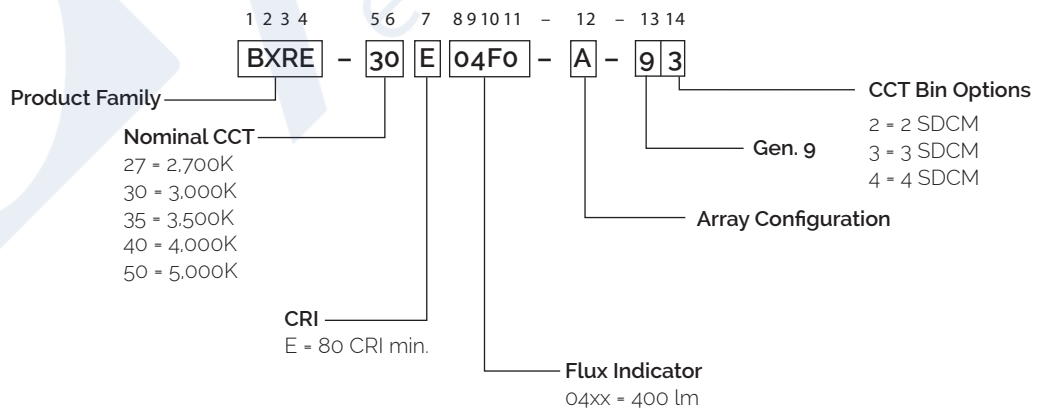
1 2 3 4 5 6 7 8 9 10 11 – 12 – 13 14

BXRE – 30 E 04F0 – A – 9 3

Product Family

Nominal CCT
27 = 2,700K
30 = 3,000K
35 = 3,500K
40 = 4,000K
50 = 5,000K

CRI
E = 80 CRI min.

Flux Indicator
04xx = 400 lm

Array Configuration

Gen. 9

CCT Bin Options
2 = 2 SDCM
3 = 3 SDCM
4 = 4 SDCM